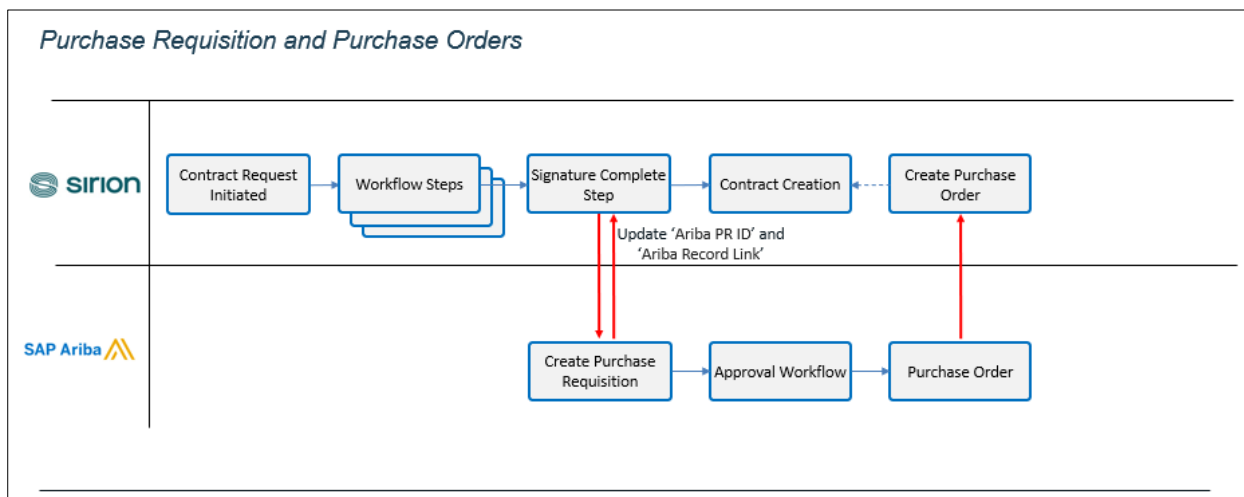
Purchase Requisition and Purchase Orders

sirion

Contract Request Initiated

Workflow Steps

Signature Complete Step

Contract Creation

Create Purchase Order

Update 'Ariba PR ID' and 'Ariba Record Link'

SAP Ariba

Create Purchase Requisition

Approval Workflow

Purchase Order